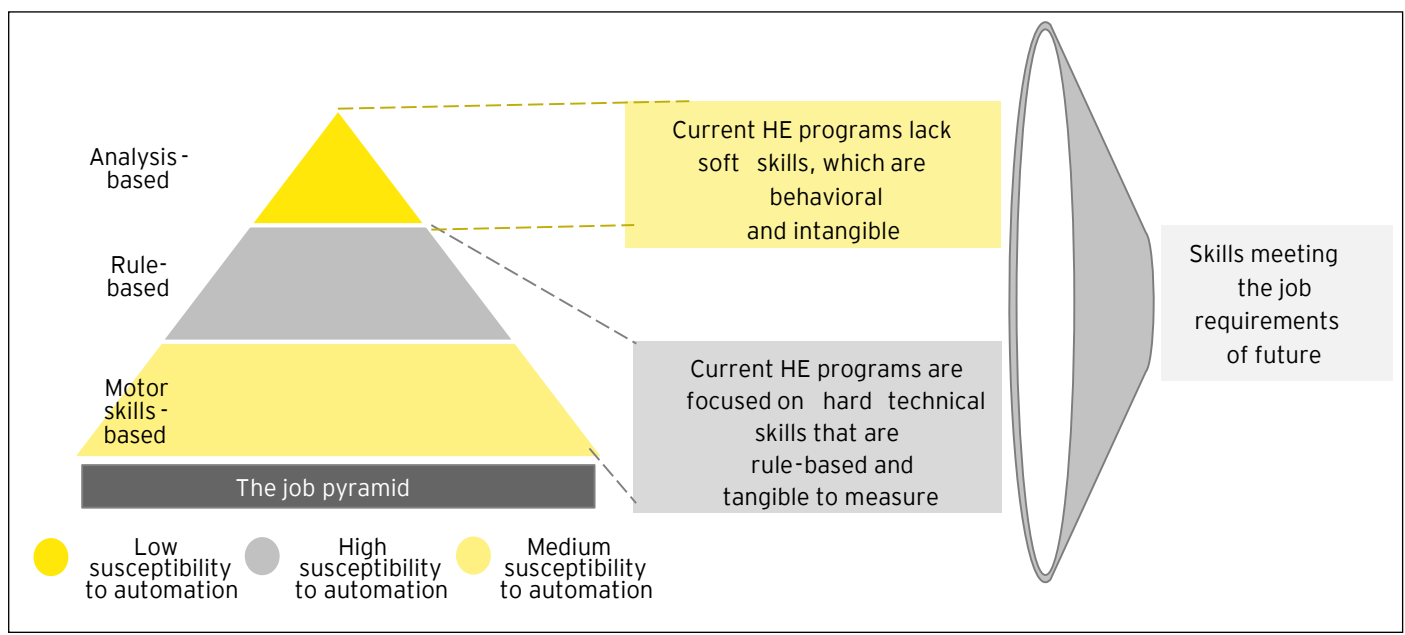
Analysis-based

Rule-based

Motor skills-based

The job pyramid

Current HE programs lack soft skills, which are behavioral and intangible

Current HE programs are focused on hard technical skills that are rule-based and tangible to measure

Skills meeting the job requirements of future

Low susceptibility to automation

High susceptibility to automation

Medium susceptibility to automation